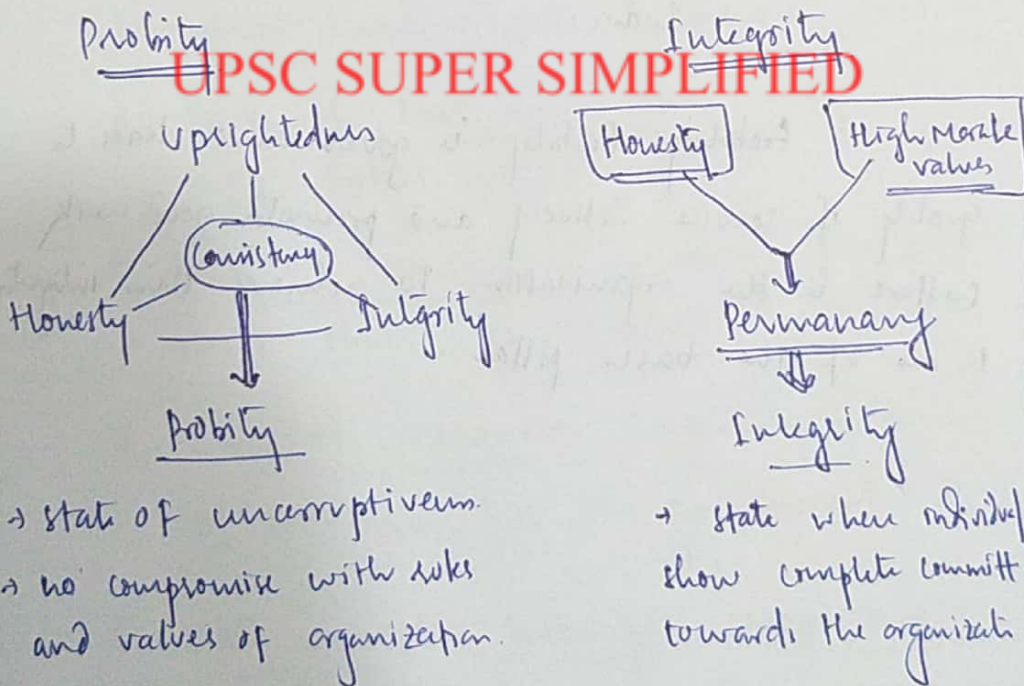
Probity

UPSC SUPER SIMPLIFIED

Uprightedness

Consistency

Honesty

Integrity

Probity

→ state of uncorruptiveness.

→ no compromise with rules and values of organization.

Integrity

Honesty

High Morale values

Permanancy

Integrity

→ state when individual show complete committ towards the organizati